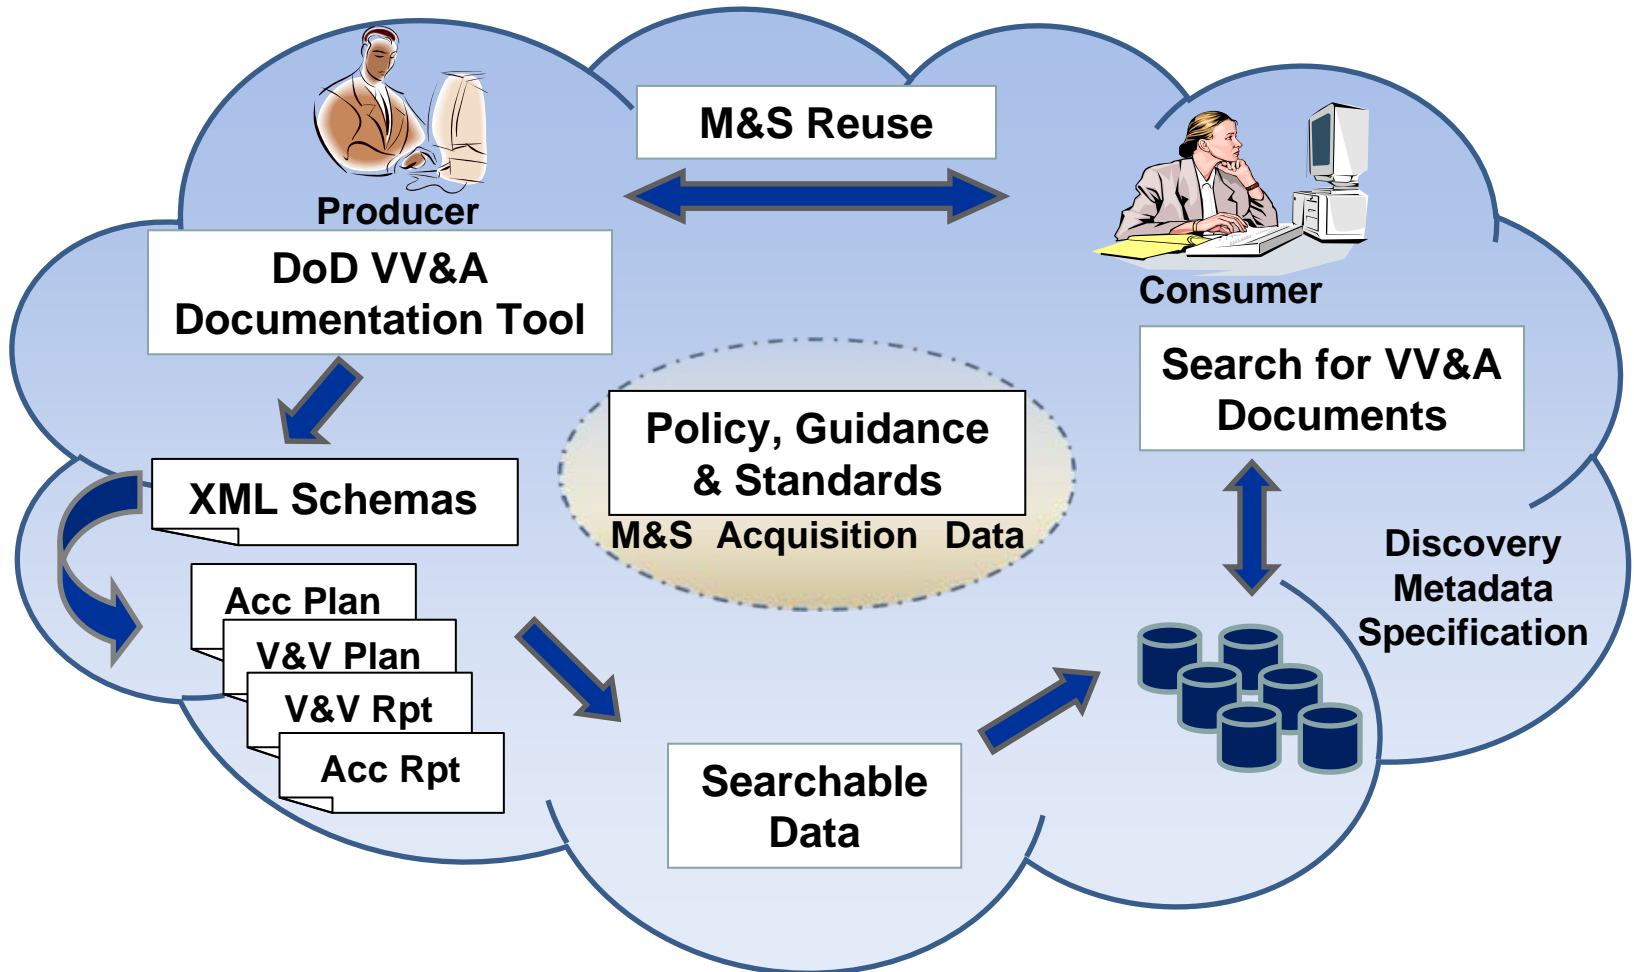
Producer

M&S Reuse

Consumer

DoD VV&A Documentation Tool

Search for VV&A Documents

Policy, Guidance & Standards

M&S Acquisition Data

XML Schemas

Acc Plan

V&V Plan

V&V Rpt

Acc Rpt

Discovery Metadata Specification

Searchable Data